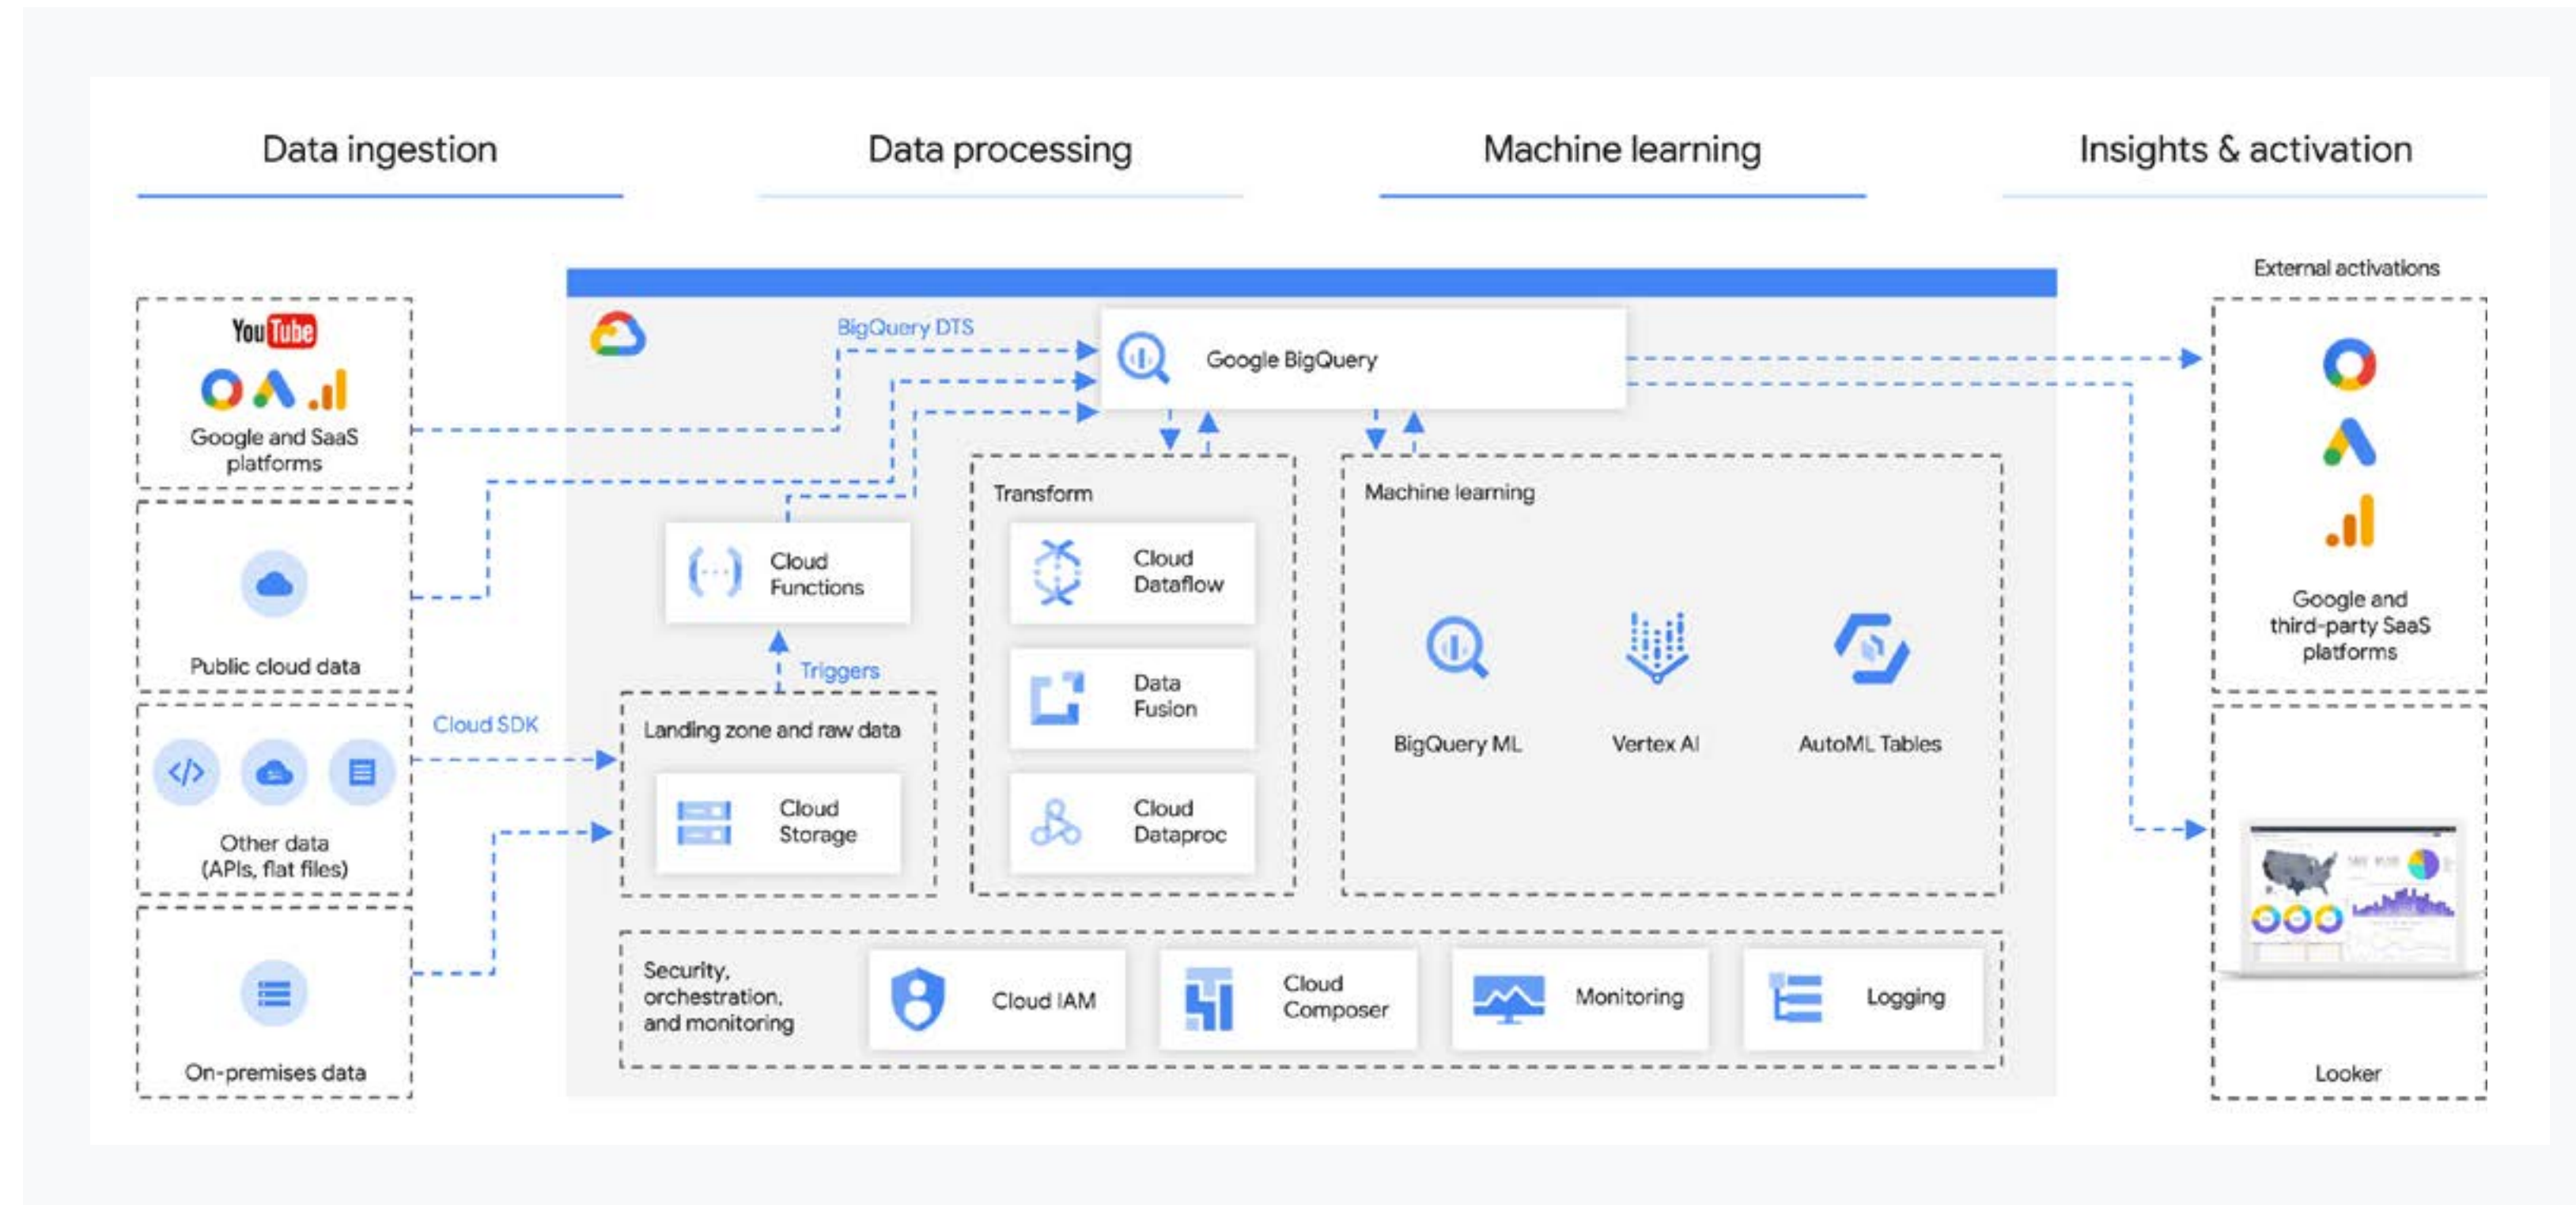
Data ingestion

Data processing

Machine learning

Insights & activation

YouTube

Google and SaaS platforms

Public cloud data

Cloud SDK

Other data (APIs, flat files)

On-premises data

BigQuery DTS

Google BigQuery

Cloud Functions

Triggers

Landing zone and raw data

Cloud Storage

Transform

Cloud Dataflow

Data Fusion

Cloud Dataproc

Machine learning

BigQuery ML

Vertex AI

AutoML Tables

Security, orchestration, and monitoring

Cloud IAM

Cloud Composer

Monitoring

Logging

External activations

Google and third-party SaaS platforms

Looker